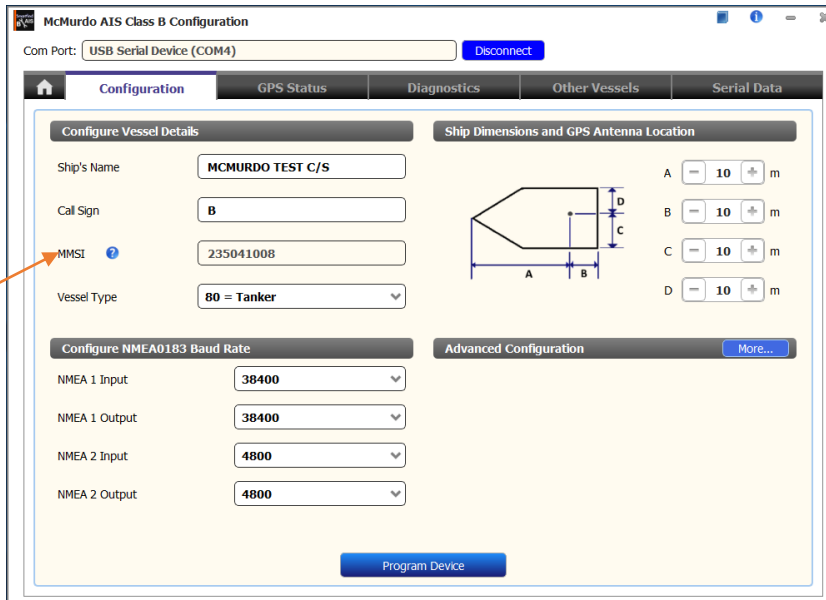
McMurdo AIS Class B Configuration

Com Port: USB Serial Device (COM4)
Disconnect

Configuration
GPS Status
Diagnostics
Other Vessels
Serial Data

Configure Vessel Details

Ship's Name MCMURDO TEST C/S

Call Sign B

MMSI 235041008

Vessel Type 80 = Tanker

Ship Dimensions and GPS Antenna Location

D
C
A
B

A − 10 + m
B − 10 + m
C − 10 + m
D − 10 + m

Configure NMEA0183 Baud Rate

NMEA 1 Input 38400
NMEA 1 Output 38400
NMEA 2 Input 4800
NMEA 2 Output 4800

Advanced Configuration
More...

Program Device